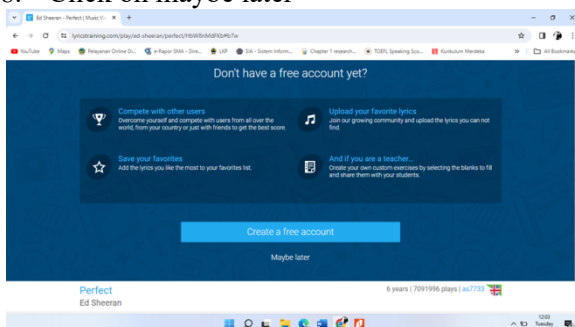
6. Click on maybe later

Ed Sheeran - Perfect | Music Vi... ×

lyricstraining.com/play/ed-sheeran/perfect/

YouTube Maps Pelayanan Online Di... e-Rapor SMA - Dire... LKP SIA - Sistem Inform... Chapter 1 research... TOEFL Speaking Sco... Kurikulum Merdeka All Bookmarks

Don't have a free account yet?

Compete with other users
Overcome yourself and compete with users from all over the world, from your country or just with friends to get the best score.

Upload your favorite lyrics
Join our growing community and upload the lyrics you can not find.

Save your favorites
Add the lyrics you like the most to your favorites list.

And if you are a teacher...
Create your own custom exercises by selecting the blanks to fill and share them with your students.

Create a free account

Maybe later

Perfect
Ed Sheeran

6 years | 7091996 plays | as7733

12:03
Tuesday